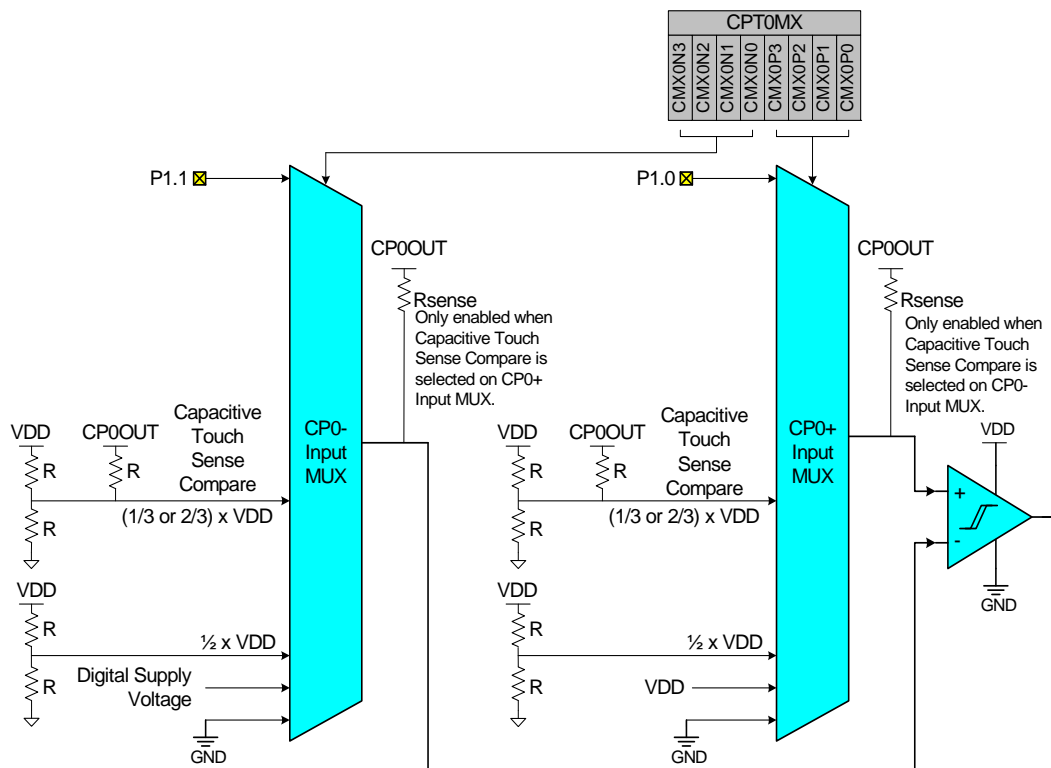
CPT0MX

| CMX0N3 | CMX0N2 | CMX0N1 | CMX0N0 | CMX0P3 | CMX0P2 | CMX0P1 | CMX0P0 |
|---|---|---|---|---|---|---|---|

P1.1

CP0OUT

Rsense
Only enabled when Capacitive Touch Sense Compare is selected on CP0+ Input MUX.

VDD
R
CP0OUT
R
Capacitive Touch Sense Compare
R
(1/3 or 2/3) x VDD

CP0- Input MUX

VDD
R
½ x VDD
R
Digital Supply Voltage
GND

P1.0

CP0OUT

Rsense
Only enabled when Capacitive Touch Sense Compare is selected on CP0- Input MUX.

VDD
R
CP0OUT
R
Capacitive Touch Sense Compare
R
(1/3 or 2/3) x VDD

CP0+ Input MUX

VDD
R
½ x VDD
R
VDD
GND

VDD
+
-
GND